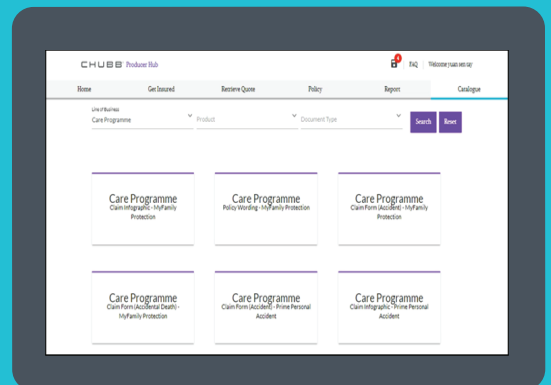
CHUBB Producer Hub

4

FAQ | Welcome yuan.sen.tay

Home | Get Insured | Retrieve Quote | Policy | Report | Catalogue

Line of Business
Care Programme

Product

Document Type

Search

Reset

Care Programme
Claim Infographic - MyFamily Protection

Care Programme
Policy Wording - MyFamily Protection

Care Programme
Claim Form (Accident) - MyFamily Protection

Care Programme
Claim Form (Accidental Death) - MyFamily Protection

Care Programme
Claim Form (Accident) - Prime Personal Accident

Care Programme
Claim Infographic - Prime Personal Accident